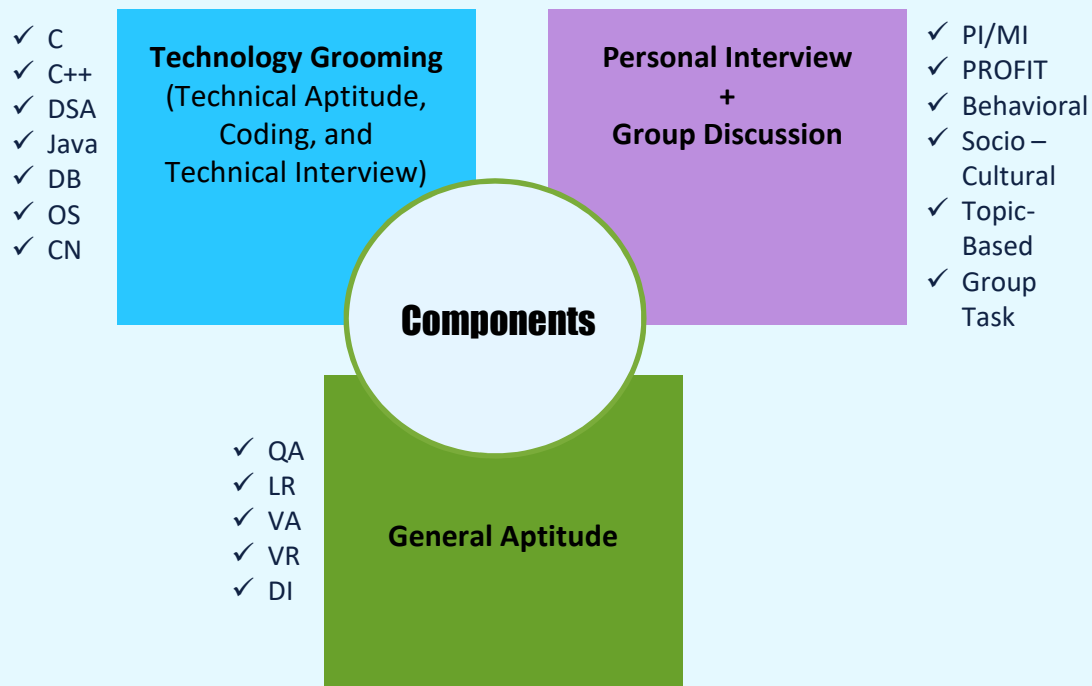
✓ C
✓ C++
✓ DSA
✓ Java
✓ DB
✓ OS
✓ CN

Technology Grooming
(Technical Aptitude, Coding, and Technical Interview)

Personal Interview
+
Group Discussion

✓ PI/MI
✓ PROFIT
✓ Behavioral
✓ Socio – Cultural
✓ Topic-Based
✓ Group Task

Components

✓ QA
✓ LR
✓ VA
✓ VR
✓ DI

General Aptitude